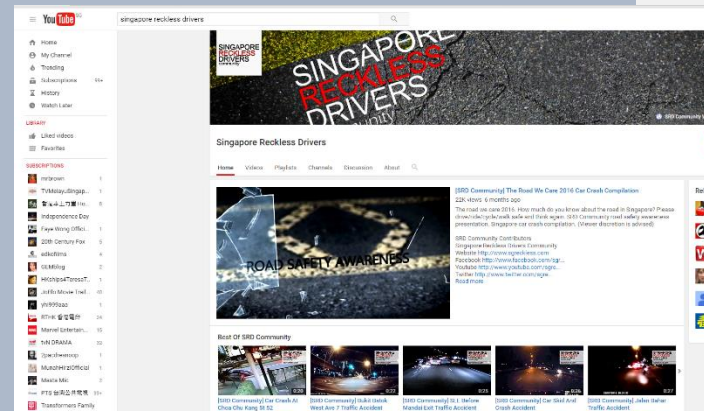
YouTube SG

singapore reckless drivers

Home
My Channel
Trending
Subscriptions 99+
History
Watch Later

LIBRARY
Liked videos
Favorites

SUBSCRIPTIONS
mrbrown 1
TVMalaySingap... 1
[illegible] 1
Independence Day
Faye Wong Offici... 1
20th Century Fox 5
adkofilms 4
GMRking 2
HKchips4TorosoT... 1
Jinfo Movie Trail... 40
ytk999aaa 1
RTHK 香港電台 24
Marvel Entertain... 15
TVB DRAMA 35
Spacheeseoop 1
MunchHirizOfficial 1
Maple Mill 7
PTS 台灣公共電視 99
Transformers Family

SINGAPORE RECKLESS DRIVERS

SINGAPORE RECKLESS DRIVERS COMMUNITY

SRD Community

Singapore Reckless Drivers

Home Videos Playlists Channels Discussion About

ROAD SAFETY AWARENESS

[SRD Community] The Road We Care 2016 Car Crash Compilation
22K views 6 months ago
The road we care 2016. How much do you know about the road in Singapore? Please drive/ride/cycle/walk safe and think again. SRD Community road safety awareness presentation. Singapore car crash compilation. (Viewer discretion is advised)

SRD Community Contributors
Singapore Reckless Drivers Community
Website http://www.sgrecklessdrivers.com
Facebook http://www.facebook.com/sgr...
Youtube http://www.youtube.com/sgre...
Twitter http://www.twitter.com/sgre...
Read more

Best Of SRD Community

[SRD Community] Car Crash At Choa Chu Kang St 52
[SRD Community] Bukit Batok West Ave 7 Traffic Accident
[SRD Community] SLE Before Mandai Exit Traffic Accident
[SRD Community] Car Skid And Crash Accident
[SRD Community] Jalan Bahar Traffic Accident

Rel